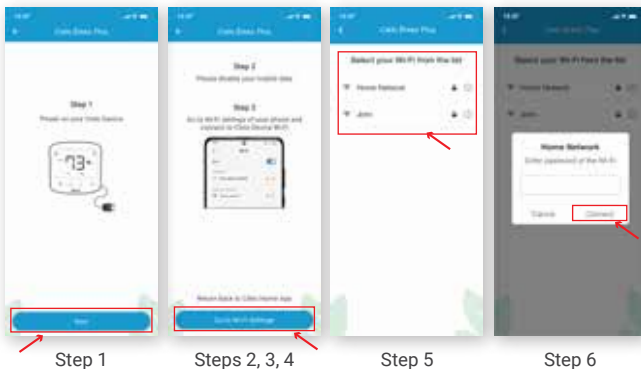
Cielo Breez Plus

Step 1

Power on your Cielo Device

73

Next

Step 1

Cielo Breez Plus

Step 2

Please disable your mobile data

Step 3

Go to Wi-Fi settings of your phone and connect to Cielo Device Wi-Fi

Return back to Cielo Home App

Go to Wi-Fi Settings

Steps 2, 3, 4

Select your Wi-Fi from the list

Home Network

John

Step 5

Cielo Breez Plus

Select your Wi-Fi from the list

Home Network

John

Home Network

Enter password of the Wi-Fi

Cancel

Connect

Step 6